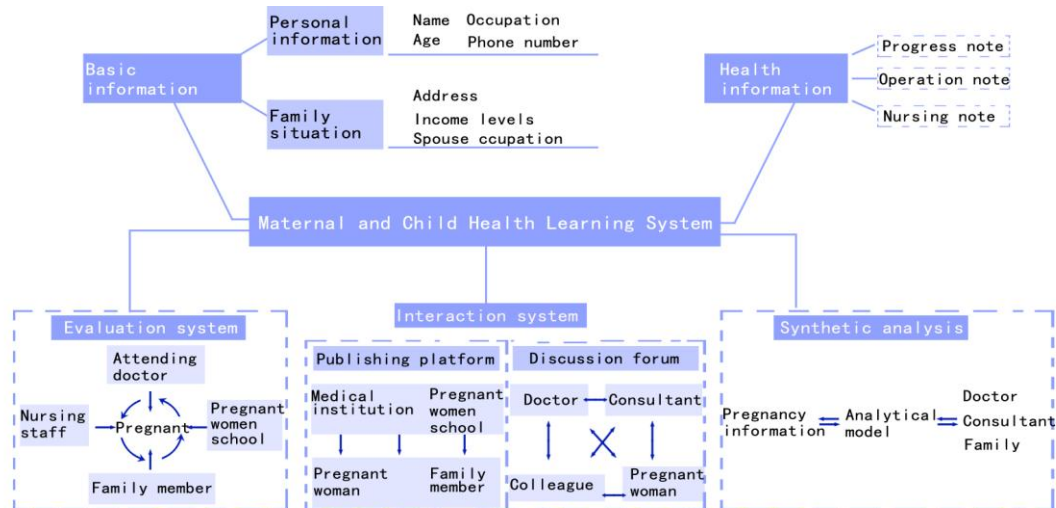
Basic information

Personal information

Name Occupation
Age Phone number

Family situation

Address
Income levels
Spouse ccupation

Health information

Progress note
Operation note
Nursing note

Maternal and Child Health Learning System

Evaluation system

Attending doctor
Nursing staff
Pregnant
Pregnant women school
Family member

Interaction system

Publishing platform

Medical institution
Pregnant women school
Pregnant woman
Family member

Discussion forum

Doctor
Consultant
Colleague
Pregnant woman

Synthetic analysis

Pregnancy information
Analytical model
Doctor
Consultant
Family